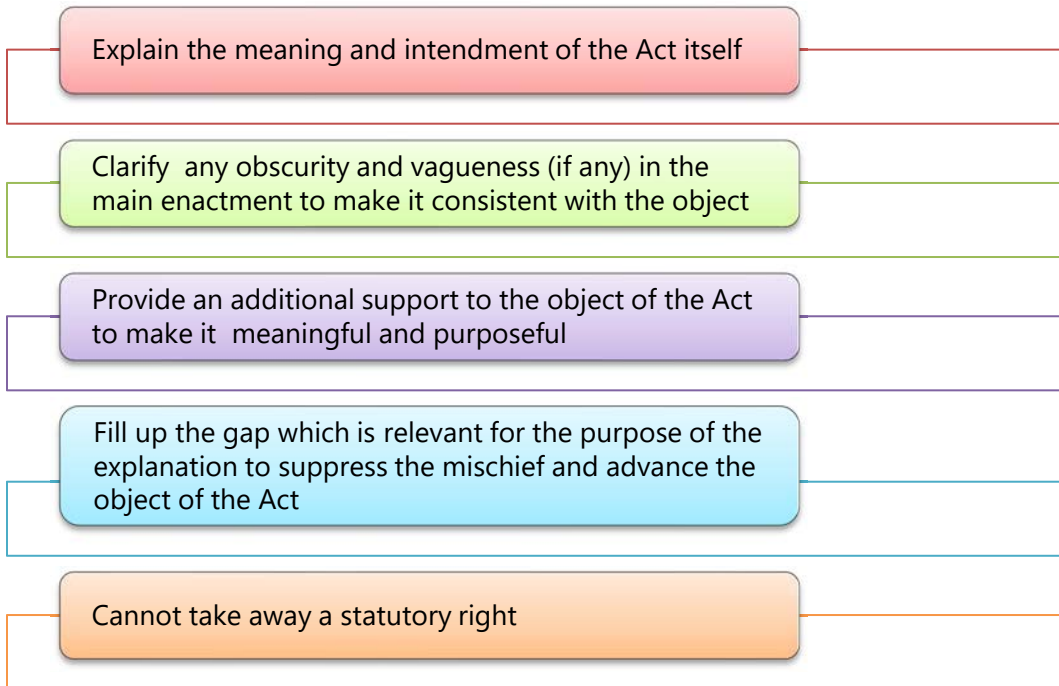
Explain the meaning and intendment of the Act itself

Clarify any obscurity and vagueness (if any) in the main enactment to make it consistent with the object

Provide an additional support to the object of the Act to make it meaningful and purposeful

Fill up the gap which is relevant for the purpose of the explanation to suppress the mischief and advance the object of the Act

Cannot take away a statutory right